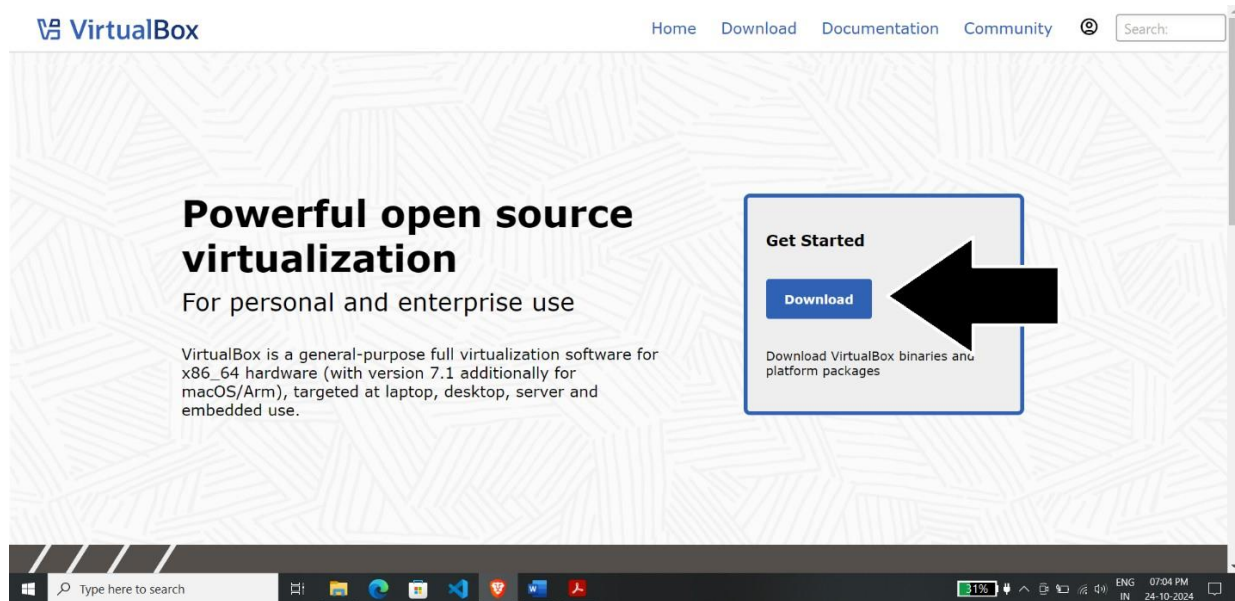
VirtualBox

Home Download Documentation Community

Search:

Powerful open source virtualization

For personal and enterprise use

VirtualBox is a general-purpose full virtualization software for x86_64 hardware (with version 7.1 additionally for macOS/Arm), targeted at laptop, desktop, server and embedded use.

Get Started

Download

Download VirtualBox binaries and platform packages

Type here to search

31%

ENG IN

07:04 PM 24-10-2024